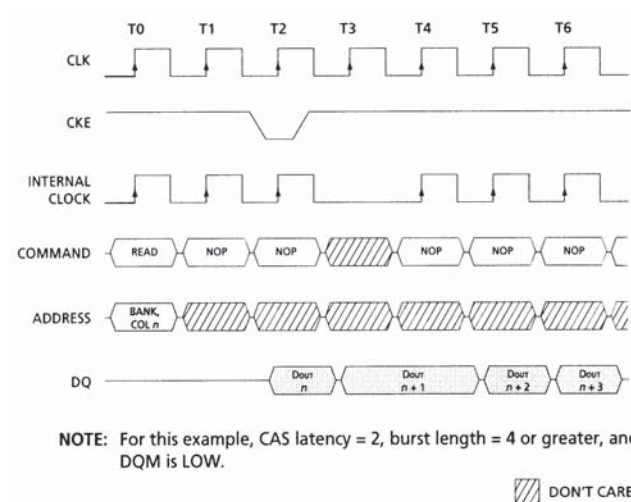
T0 T1 T2 T3 T4 T5 T6

CLK

CKE

INTERNAL CLOCK

COMMAND READ NOP NOP NOP NOP NOP

ADDRESS BANK, COL n

DQ DOUT n DOUT n + 1 DOUT n + 2 DOUT n + 3

NOTE: For this example, CAS latency = 2, burst length = 4 or greater, an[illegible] DQM is LOW.

DON'T CAR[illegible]